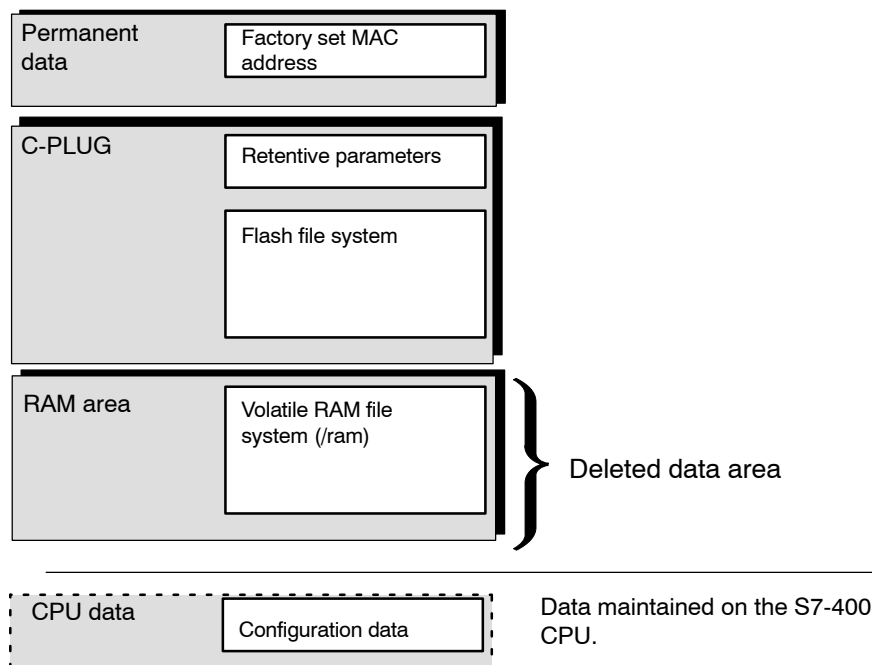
Permanent data

Factory set MAC address

C-PLUG

Retentive parameters

Flash file system

RAM area

Volatile RAM file system (/ram)

Deleted data area

CPU data

Configuration data

Data maintained on the S7-400 CPU.